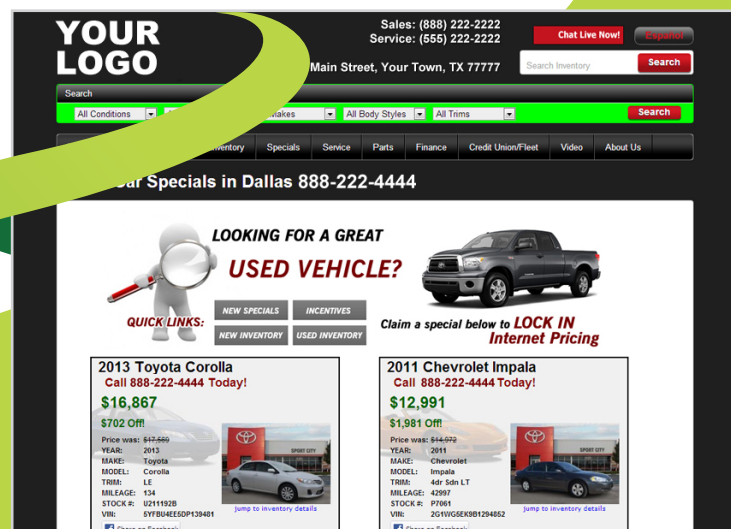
YOUR LOGO

Sales: (888) 222-2222
Service: (555) 222-2222
Main Street, Your Town, TX 77777

Chat Live Now! Español

Search Inventory Search

Search
All Conditions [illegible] Makes All Body Styles All Trims Search

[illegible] Inventory Specials Service Parts Finance Credit Union/Fleet Video About Us

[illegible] Specials in Dallas 888-222-4444

LOOKING FOR A GREAT USED VEHICLE?

QUICK LINKS: NEW SPECIALS INCENTIVES NEW INVENTORY USED INVENTORY

Claim a special below to LOCK IN Internet Pricing

2013 Toyota Corolla
Call 888-222-4444 Today!
$16,867
$702 Off!
Price was: $17,569
YEAR: 2013
MAKE: Toyota
MODEL: Corolla
TRIM: LE
MILEAGE: 134
STOCK #: U211192B
VIN: 5YFBU4EE5DP139481
Jump to inventory details
Share on Facebook

2011 Chevrolet Impala
Call 888-222-4444 Today!
$12,991
$1,981 Off!
Price was: $14,972
YEAR: 2011
MAKE: Chevrolet
MODEL: Impala
TRIM: 4dr Sdn LT
MILEAGE: 42997
STOCK #: P7061
VIN: 2G1WG5EK9B1294852
Jump to inventory details
Share on Facebook